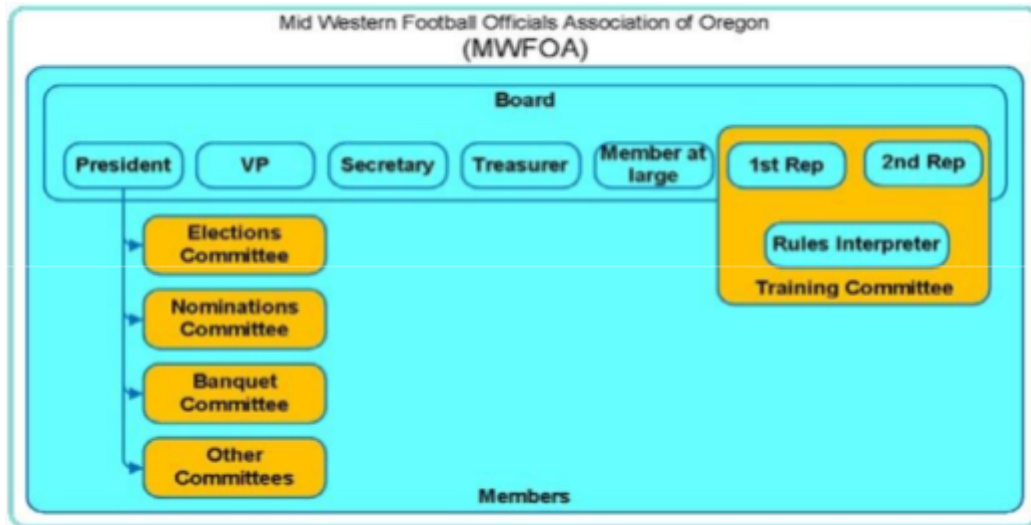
Mid Western Football Officials Association of Oregon
(MWFOA)

Board

President

VP

Secretary

Treasurer

Member at large

1st Rep

2nd Rep

Rules Interpreter

Training Committee

Elections Committee

Nominations Committee

Banquet Committee

Other Committees

Members